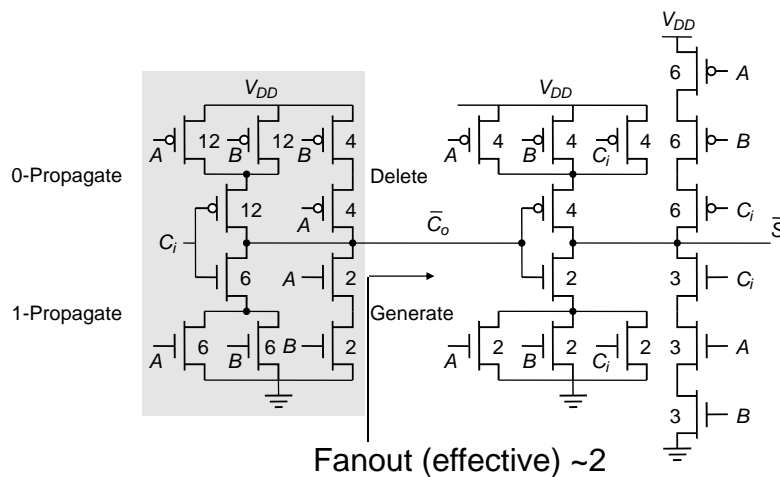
$V_{DD}$

$V_{DD}$

$V_{DD}$

$\bar{A}$ 12 $\bar{B}$ 12 $\bar{B}$ 4

0-Propagate

Delete

12

$\bar{A}$ 4

$C_i$

$\bar{C}_o$

6

$A$ 2

1-Propagate

Generate

$\bar{A}$ 6 $\bar{B}$ 6 $B$ 2

$\bar{A}$ 4 $\bar{B}$ 4 $\bar{C}_i$ 4

4

2

$\bar{A}$ 2 $\bar{B}$ 2 $\bar{C}_i$ 2

6 $A$

6 $B$

6 $C_i$

$\bar{S}$

3 $C_i$

3 $A$

3 $B$

Fanout (effective) ~2